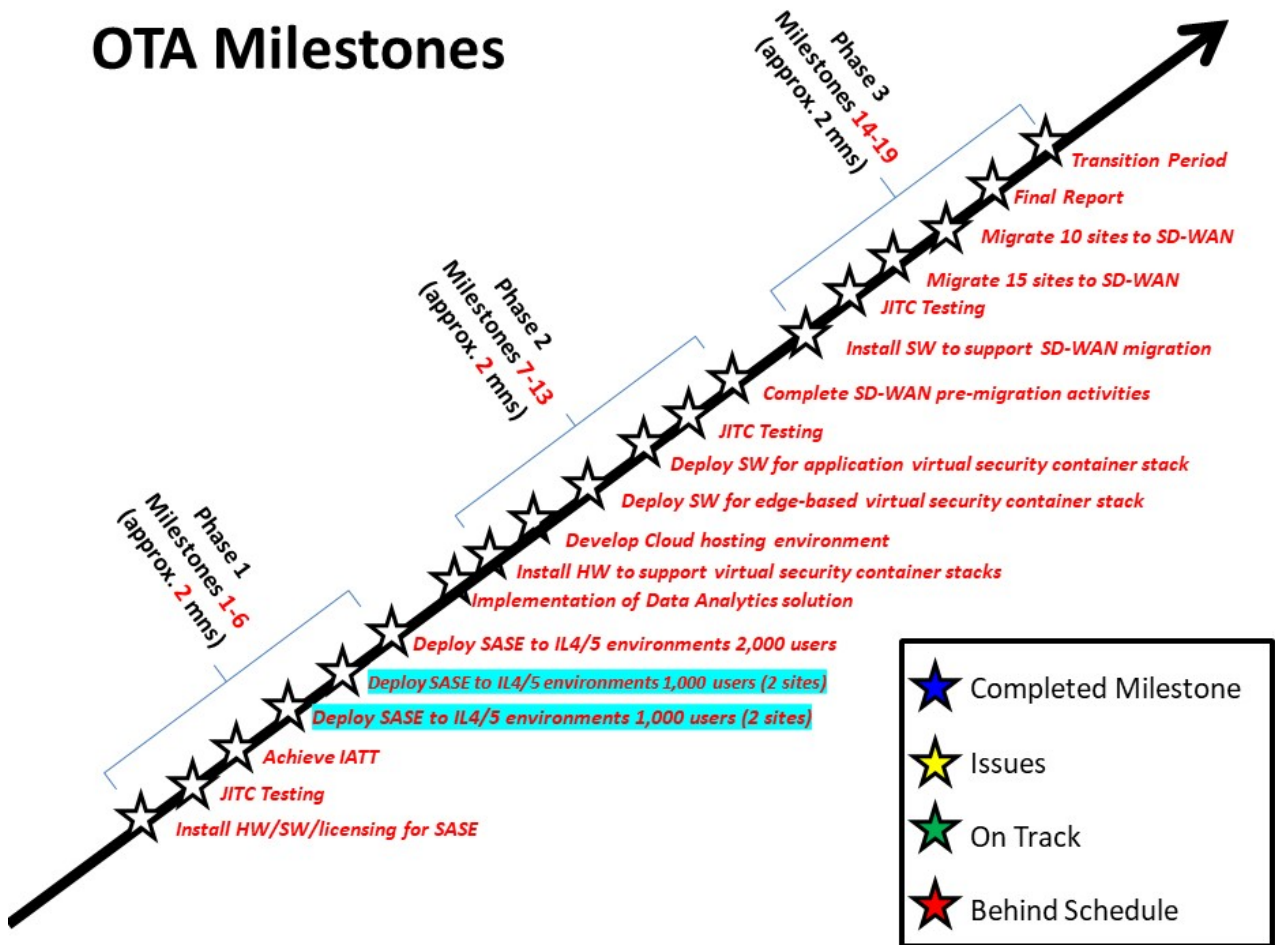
OTA Milestones

Phase 3
Milestones 14-19
(approx. 2 mns)

Transition Period
Final Report
Migrate 10 sites to SD-WAN
Migrate 15 sites to SD-WAN
JITC Testing
Install SW to support SD-WAN migration

Phase 2
Milestones 7-13
(approx. 2 mns)

Complete SD-WAN pre-migration activities
JITC Testing
Deploy SW for application virtual security container stack
Deploy SW for edge-based virtual security container stack
Develop Cloud hosting environment
Install HW to support virtual security container stacks
Implementation of Data Analytics solution

Phase 1
Milestones 1-6
(approx. 2 mns)

Deploy SASE to IL4/5 environments 2,000 users
Deploy SASE to IL4/5 environments 1,000 users (2 sites)
Deploy SASE to IL4/5 environments 1,000 users (2 sites)
Achieve IATT
JITC Testing
Install HW/SW/licensing for SASE

Completed Milestone
Issues
On Track
Behind Schedule